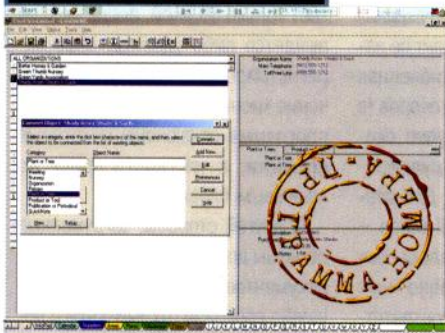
ALL ORGANIZATIONS
Green Thumb Nursery

Connect Object - Shady Acres Shade & Turf
Select a category, enter the first few characters of the name, and then select the object to be connected from the list of existing objects.
Category
Object Name
Plant or Tree
Meeting
Nursery
Organization
Product or Tool
Publication or Periodical
Connect
Add New
Edit
Preferences
Cancel
Help
New
Setup

Organization Name
Main Telephone
Toll Free Line

Plant or Tree
Plant or Tree

ПРОГРАММА НОМЕРА